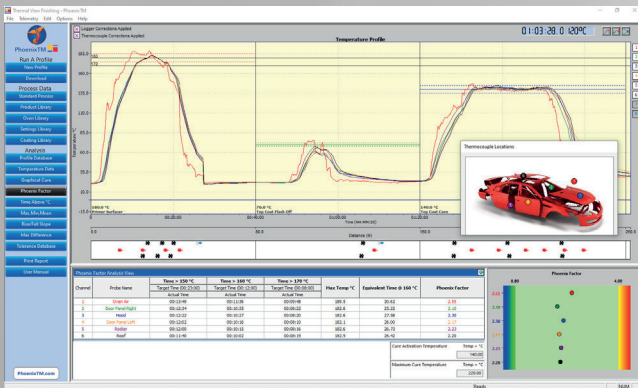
Thermal View Finishing - PhoenixTM
File Telemetry Edit Options Help

Logger Corrections Applied
Thermocouple Corrections Applied

01:03:28.0 120°C

PhoenixTM

Run A Profile
New Profile
Download
Process Data
Standard Process
Product Library
Oven Library
Settings Library
Coating Library
Analysis
Profile Database
Temperature Data
Graphical Cure
Phoenix Factor
Time Above °C
Max Min Mean
Rise/Fall Slope
Max Difference
Tolerance Database
Print Report
User Manual

PhoenixTM.com

Temperature Profile

Temperature °C

180.0
170
160.0
140.0
120.0
100.0
80.0
60.0
40.0
20.0
0.0

140.0 °C Primer Surfacer
70.0 °C Top Coat Flash Off
140.0 °C Top Coat Cure

00:00:00
00:40:00
01:00:00
01:20:00

Time (hh:mm:ss)

0.0
50.0
100.0
150.0
200.0

Distance (ft)

Thermocouple Locations

Phoenix Factor Analysis View

| Channel | Probe Name | Time > 150 °C Target Time (00:23:00) Actual Time | Time > 160 °C Target Time (00:13:00) Actual Time | Time > 170 °C Target Time (00:06:00) Actual Time | Max Temp °C | Equivalent Time @ 160 °C | Phoenix Factor |
|---|---|---|---|---|---|---|---|
| 1 | Strut Air | 00:13:40 | 00:11:36 | 00:09:48 | 185.5 | 20.62 | 2.55 |
| 2 | Door Panel Right | 00:12:34 | 00:10:33 | 00:00:00 | 182.6 | 25.33 | 2.10 |
| 3 | Hood | 00:12:22 | 00:11:27 | 00:00:00 | 182.6 | 27.08 | 2.30 |
| 4 | Door Panel Left | 00:12:02 | 00:10:31 | 00:00:00 | 182.1 | 26.00 | 2.17 |
| 5 | Rocker | 00:12:00 | 00:10:16 | 00:00:00 | 182.6 | 26.72 | 2.23 |
| 6 | Roof | 00:11:40 | 00:10:02 | 00:00:00 | 182.5 | 26.42 | 2.20 |

Cure Activation Temperature Temp > °C 140.00
Maximum Cure Temperature Temp > °C 220.00

Phoenix Factor
0.00
4.00
2.55
2.10
2.30
2.17
2.23
2.20

Ready